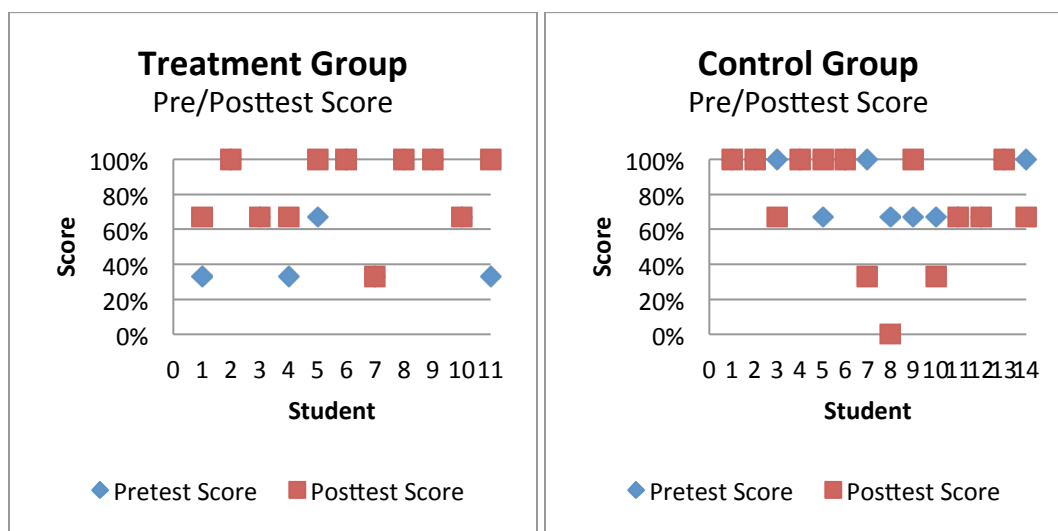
Treatment Group
Pre/Posttest Score

100%
80%
60%
40%
20%
0%

Score

0 1 2 3 4 5 6 7 8 9 10 11

Student

Pretest Score   Posttest Score

Control Group
Pre/Posttest Score

100%
80%
60%
40%
20%
0%

Score

0 1 2 3 4 5 6 7 8 9 10 11 12 13 14

Student

Pretest Score   Posttest Score